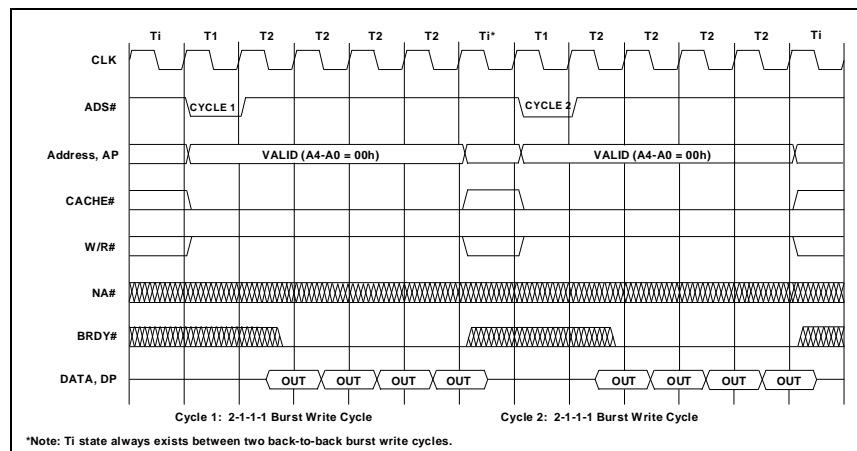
Ti T1 T2 T2 T2 T2 Ti* T1 T2 T2 T2 T2 Ti

CLK

ADS#

CYCLE 1

CYCLE 2

Address, AP

VALID (A4-A0 = 00h)

VALID (A4-A0 = 00h)

CACHE#

W/R#

NA#

BRDY#

DATA, DP

OUT OUT OUT OUT

OUT OUT OUT OUT

Cycle 1: 2-1-1-1 Burst Write Cycle

Cycle 2: 2-1-1-1 Burst Write Cycle

*Note: Ti state always exists between two back-to-back burst write cycles.